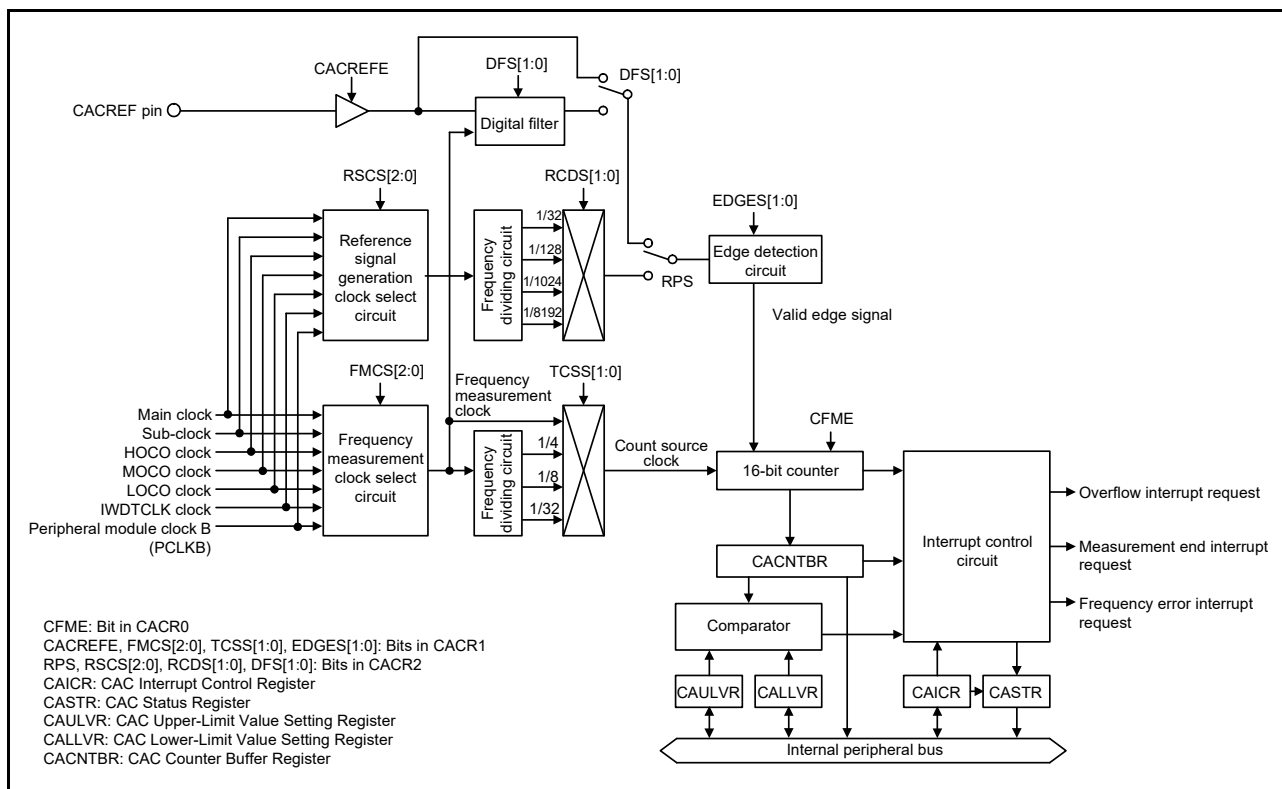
CACREFE
DFS[1:0]
DFS[1:0]
CACREF pin
Digital filter
RSCS[2:0]
RCDS[1:0]
EDGES[1:0]
Reference signal generation clock select circuit
Frequency dividing circuit
1/32
1/128
1/1024
1/8192
Edge detection circuit
RPS
Valid edge signal
FMCS[2:0]
Frequency measurement clock
TCSS[1:0]
Main clock
Sub-clock
HOCO clock
MOCO clock
LOCO clock
IWDTCLK clock
Peripheral module clock B (PCLKB)
Frequency measurement clock select circuit
Frequency dividing circuit
1/4
1/8
1/32
Count source clock
CFME
16-bit counter
Interrupt control circuit
Overflow interrupt request
Measurement end interrupt request
Frequency error interrupt request
CACNTBR
Comparator
CAULVR
CALLVR
CAICR
CASTR
Internal peripheral bus

CFME: Bit in CACR0
CACREFE, FMCS[2:0], TCSS[1:0], EDGES[1:0]: Bits in CACR1
RPS, RSCS[2:0], RCDS[1:0], DFS[1:0]: Bits in CACR2
CAICR: CAC Interrupt Control Register
CASTR: CAC Status Register
CAULVR: CAC Upper-Limit Value Setting Register
CALLVR: CAC Lower-Limit Value Setting Register
CACNTBR: CAC Counter Buffer Register